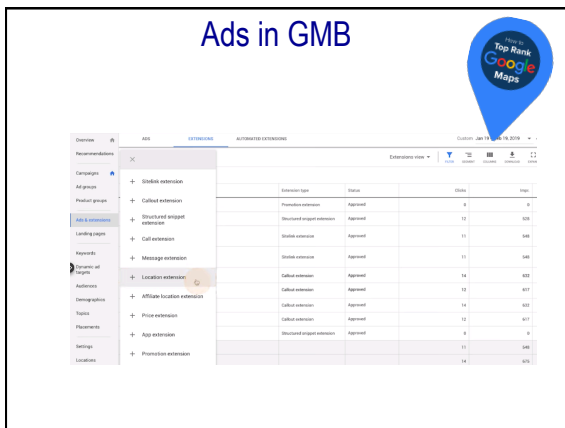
Ads in GMB

How to Top Rank Google Maps

Overview
Recommendations
Campaigns
Ad groups
Product groups
Ads & extensions
Landing pages
Keywords
Dynamic ad targets
Audiences
Demographics
Topics
Placements
Settings
Locations

ADS EXTENSIONS AUTOMATED EXTENSIONS

Custom Jan 19 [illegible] 19, 2019

Extensions view

FILTER SEGMENT COLUMNS DOWNLOAD EXPAND

×

+ Sitelink extension
+ Callout extension
+ Structured snippet extension
+ Call extension
+ Message extension
+ Location extension
+ Affiliate location extension
+ Price extension
+ App extension
+ Promotion extension

| Extension type | Status | Clicks | Impr. |
|---|---|---|---|
| Promotion extension | Approved | 0 | 0 |
| Structured snippet extension | Approved | 12 | 528 |
| Sitelink extension | Approved | 11 | 548 |
| Sitelink extension | Approved | 11 | 548 |
| Callout extension | Approved | 14 | 622 |
| Callout extension | Approved | 13 | 617 |
| Callout extension | Approved | 14 | 622 |
| Callout extension | Approved | 12 | 617 |
| Structured snippet extension | Approved | 0 | 0 |
| | | 11 | 548 |
| | | 14 | 675 |